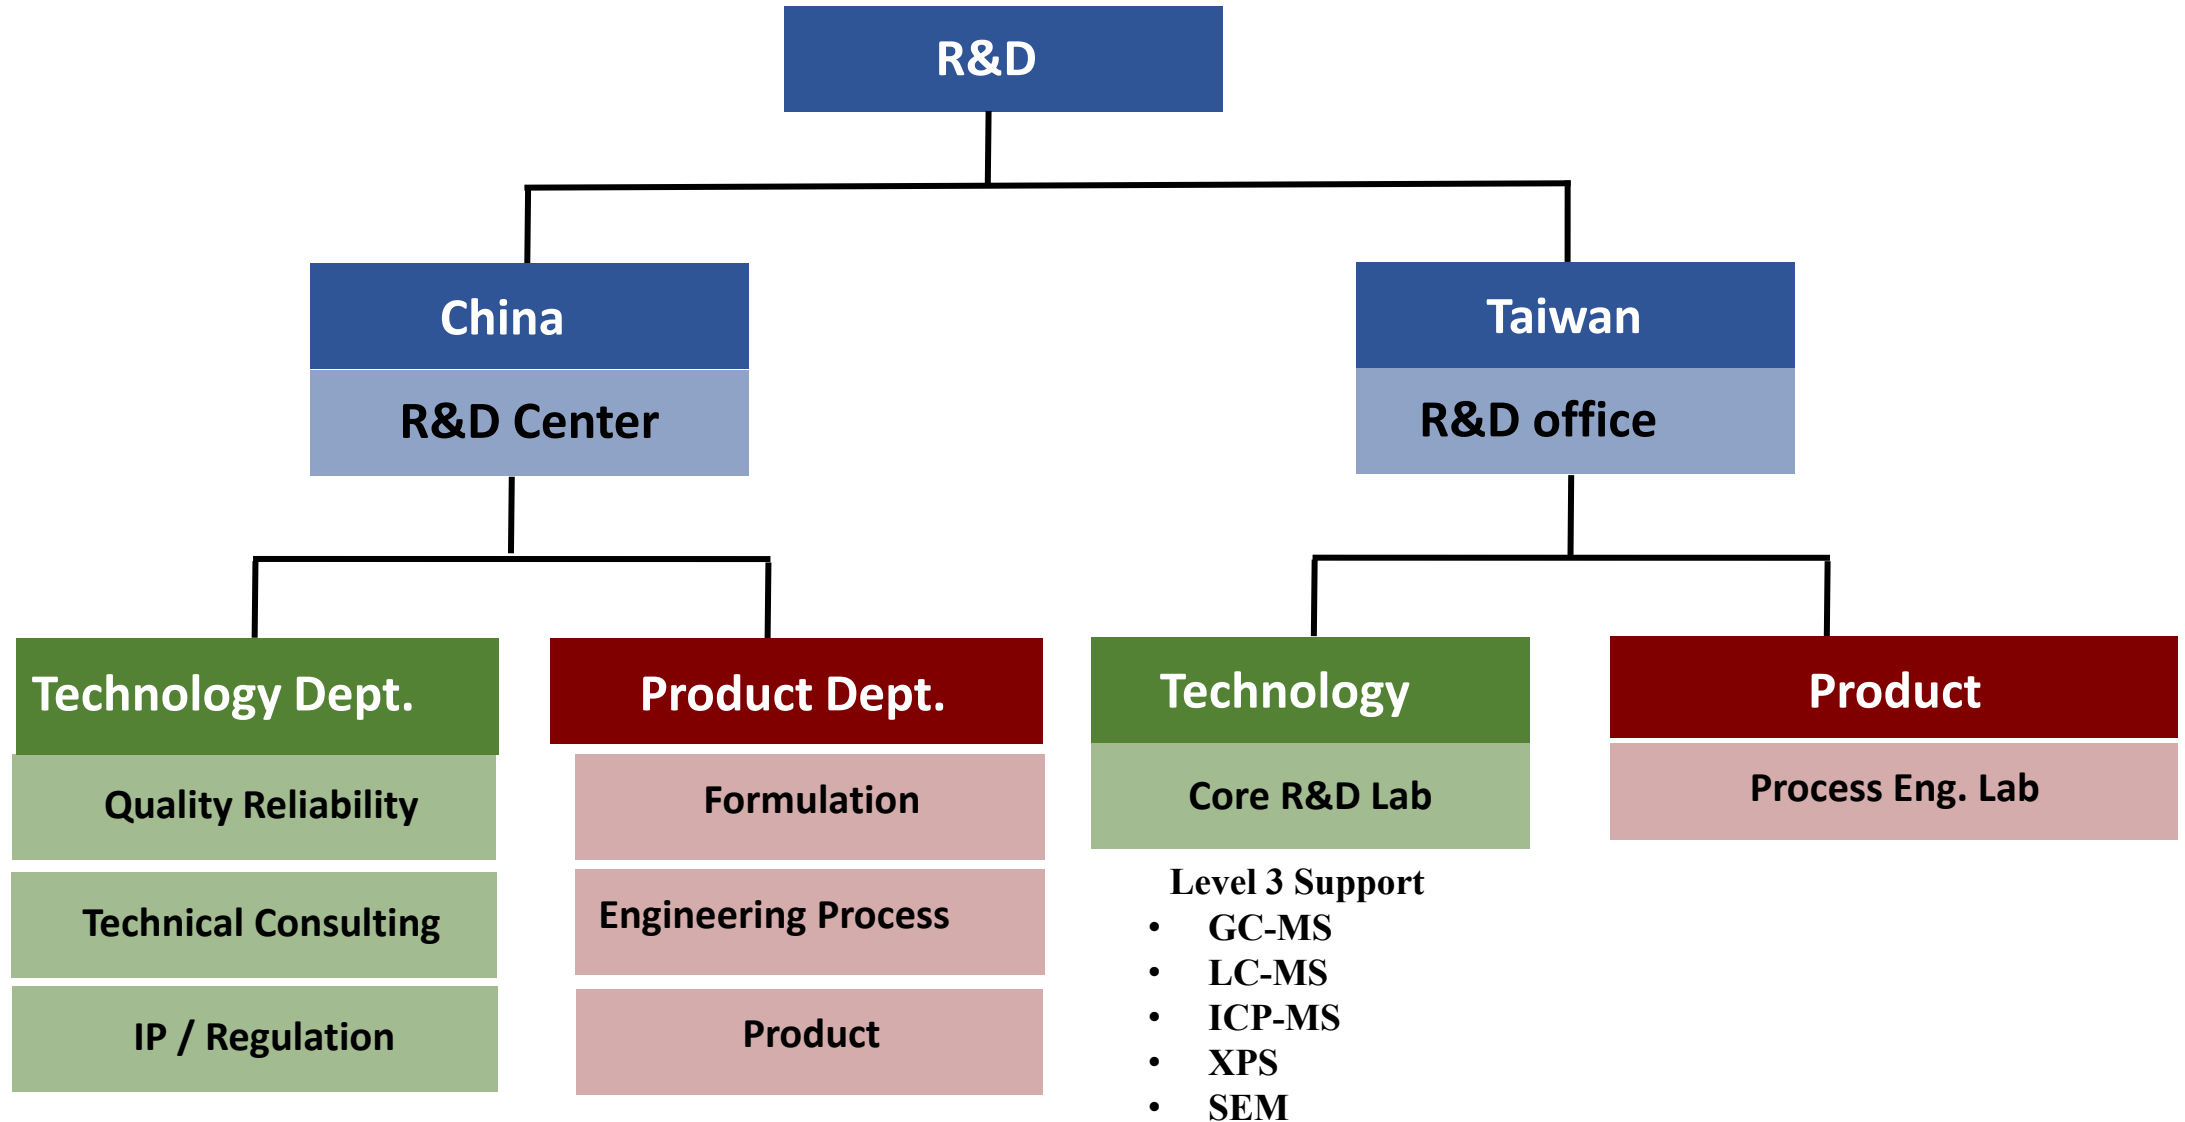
R&D

China

R&D Center

Taiwan

R&D office

Technology Dept.

Quality Reliability

Technical Consulting

IP / Regulation

Product Dept.

Formulation

Engineering Process

Product

Technology

Core R&D Lab

Level 3 Support
- GC-MS
- LC-MS
- ICP-MS
- XPS
- SEM

Product

Process Eng. Lab